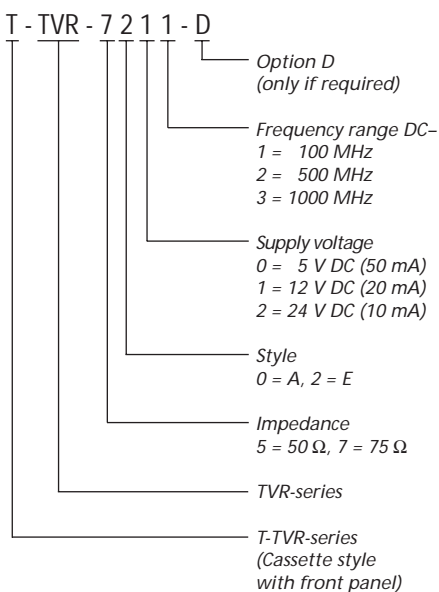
T - TVR - 7 2 1 1 - D

Option D
(only if required)

Frequency range DC–
1 = 100 MHz
2 = 500 MHz
3 = 1000 MHz

Supply voltage
0 = 5 V DC (50 mA)
1 = 12 V DC (20 mA)
2 = 24 V DC (10 mA)

Style
0 = A, 2 = E

Impedance
5 = 50 Ω, 7 = 75 Ω

TVR-series

T-TVR-series
(Cassette style
with front panel)